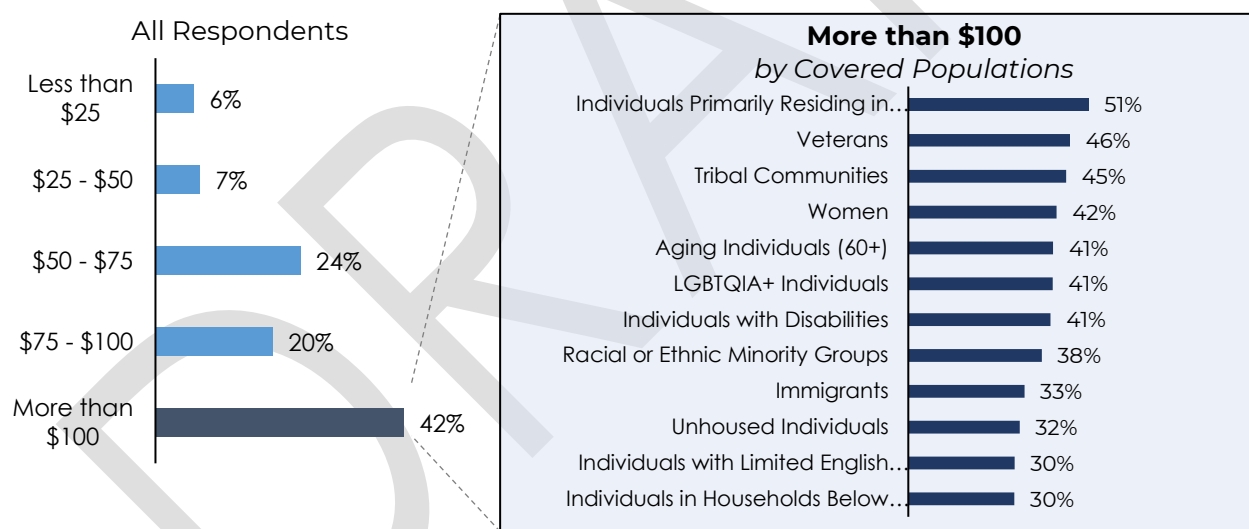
All Respondents

Less than $25 6%
$25 - $50 7%
$50 - $75 24%
$75 - $100 20%
More than $100 42%

**More than $100**
*by Covered Populations*

Individuals Primarily Residing in… 51%
Veterans 46%
Tribal Communities 45%
Women 42%
Aging Individuals (60+) 41%
LGBTQIA+ Individuals 41%
Individuals with Disabilities 41%
Racial or Ethnic Minority Groups 38%
Immigrants 33%
Unhoused Individuals 32%
Individuals with Limited English… 30%
Individuals in Households Below… 30%

DRAFT